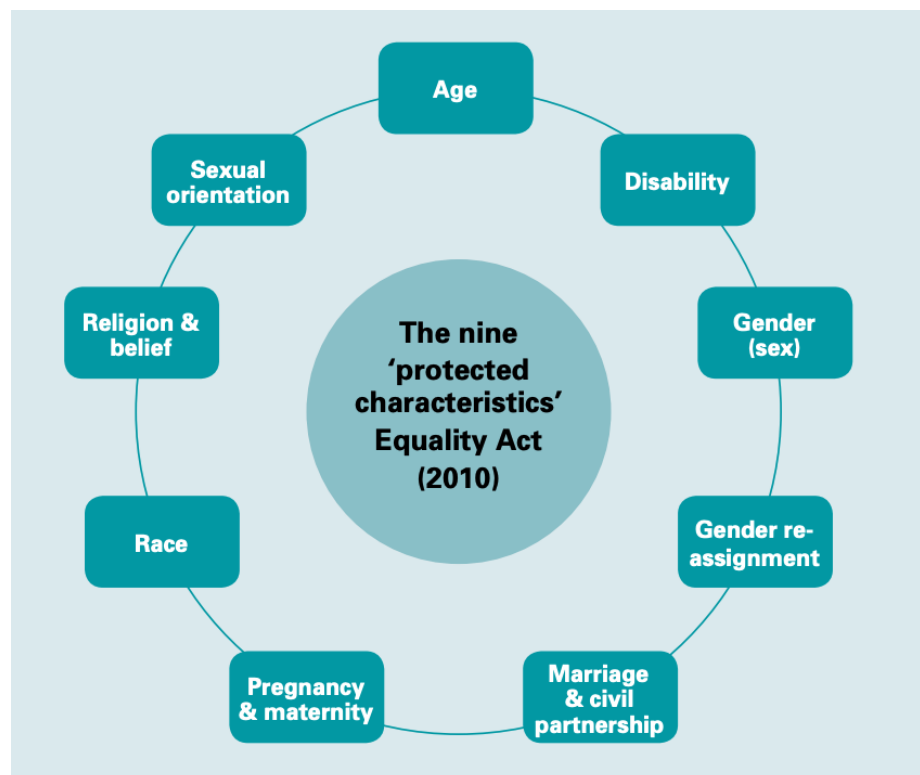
The nine 'protected characteristics' Equality Act (2010)

Age

Disability

Gender (sex)

Gender re-assignment

Marriage & civil partnership

Pregnancy & maternity

Race

Religion & belief

Sexual orientation